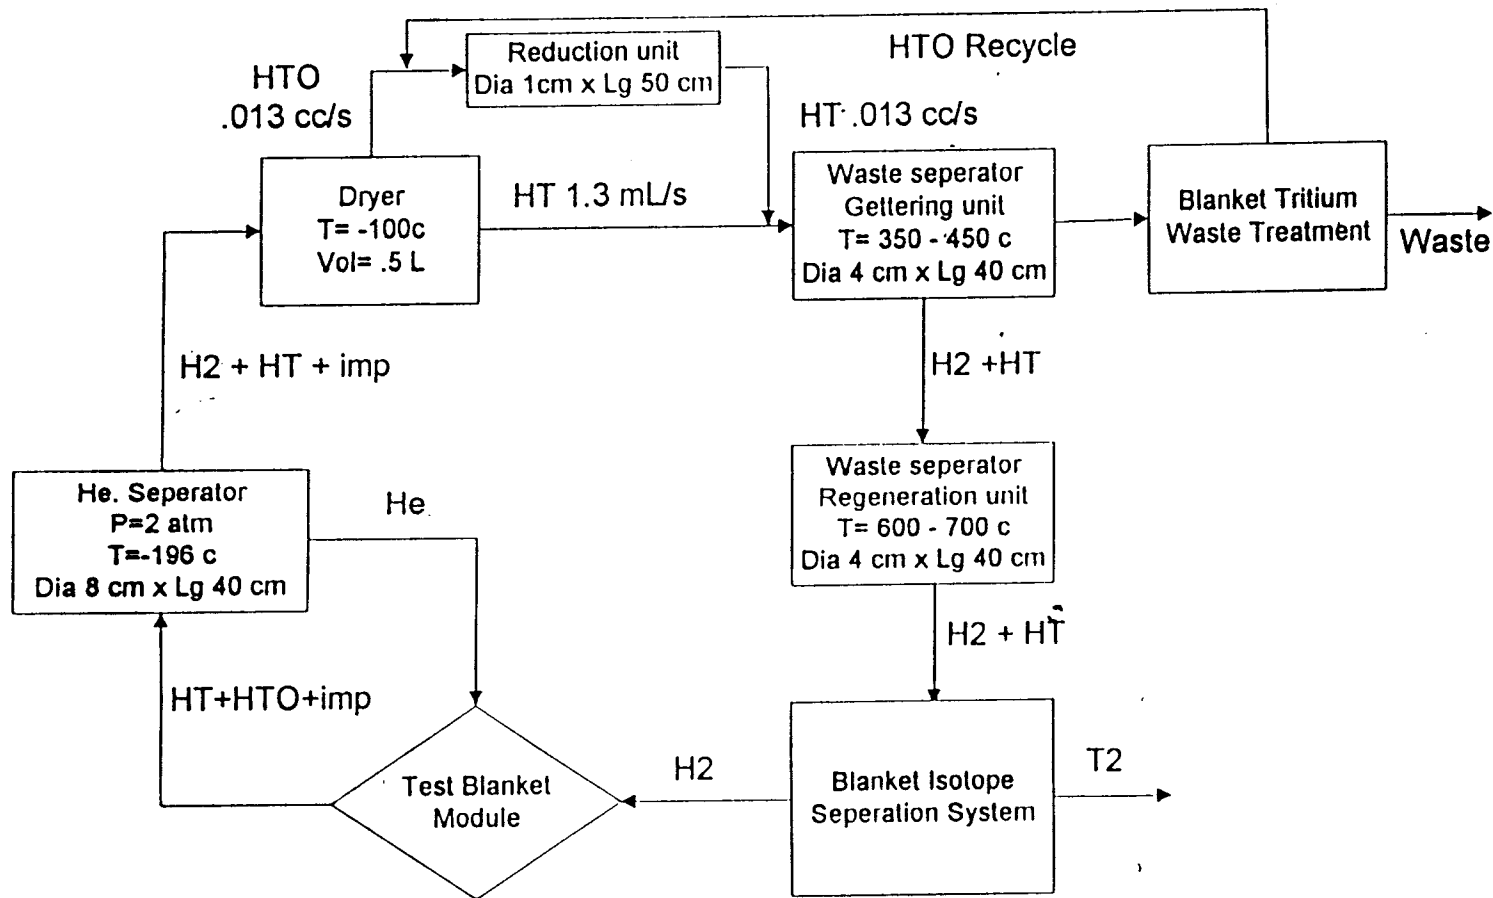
Reduction unit
Dia 1cm x Lg 50 cm

HTO Recycle

HTO
.013 cc/s

HT .013 cc/s

Dryer
T= -100c
Vol= .5 L

HT 1.3 mL/s

Waste seperator
Gettering unit
T= 350 - 450 c
Dia 4 cm x Lg 40 cm

Blanket Tritium
Waste Treatment

Waste

H2 + HT + imp

H2 +HT

Waste seperator
Regeneration unit
T= 600 - 700 c
Dia 4 cm x Lg 40 cm

He. Seperator
P=2 atm
T=-196 c
Dia 8 cm x Lg 40 cm

He

H2 + HT

HT+HTO+imp

Test Blanket
Module

H2

Blanket Isotope
Seperation System

T2